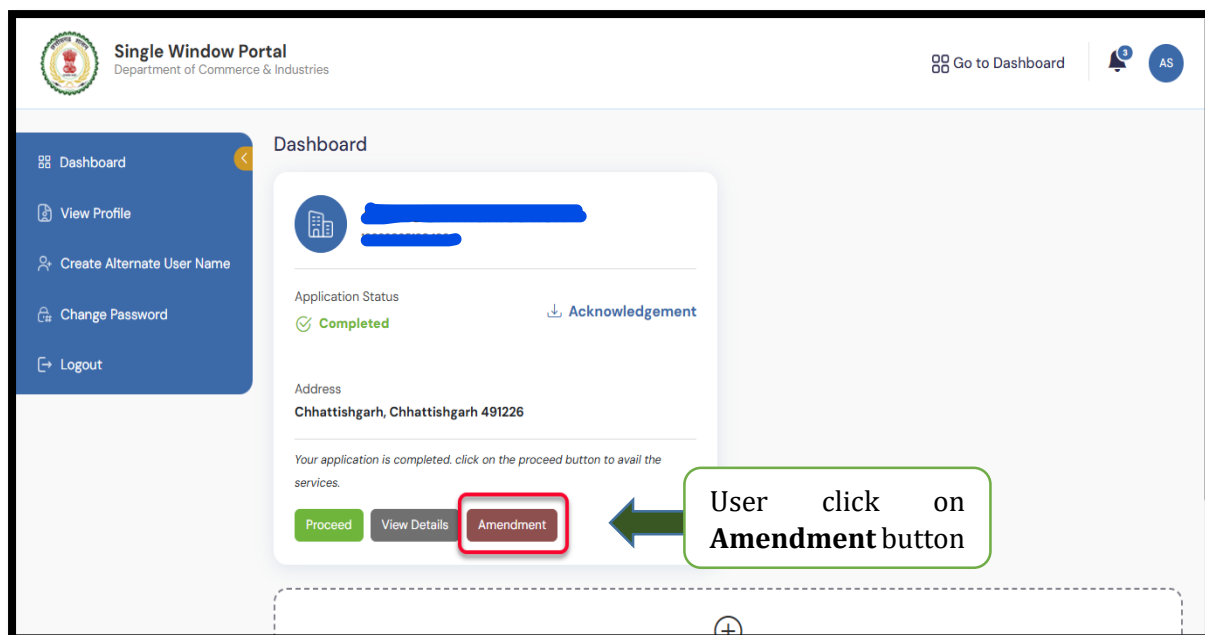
Single Window Portal
Department of Commerce & Industries

Go to Dashboard

3

AS

Dashboard

View Profile

Create Alternate User Name

Change Password

Logout

Dashboard

Application Status
Completed

Acknowledgement

Address
Chhattishgarh, Chhattishgarh 491226

Your application is completed. click on the proceed button to avail the services.

Proceed
View Details
Amendment

User click on **Amendment** button